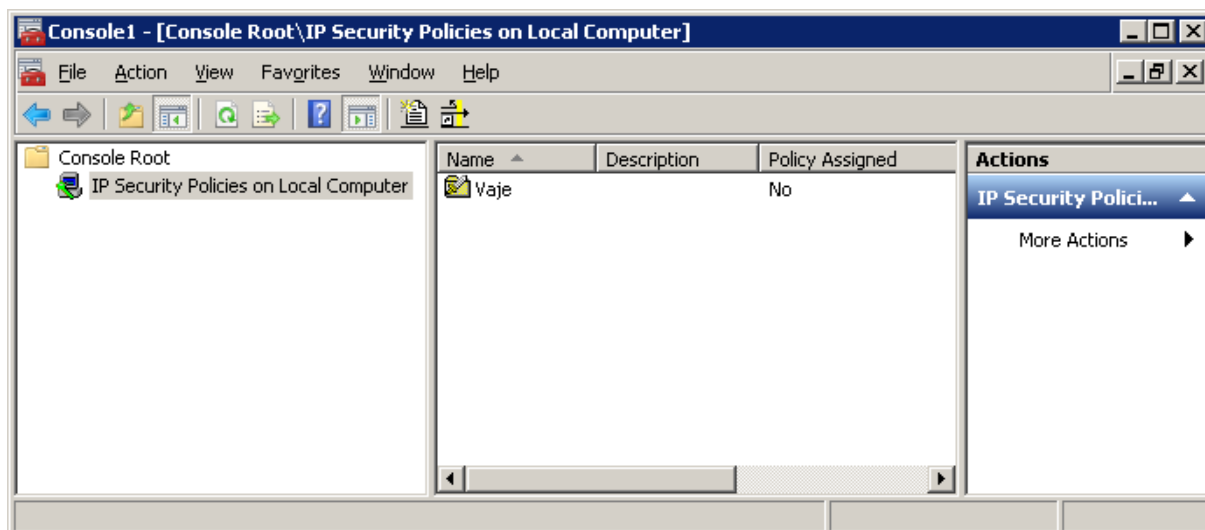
Console1 - [Console Root\IP Security Policies on Local Computer]

File Action View Favorites Window Help

Console Root
IP Security Policies on Local Computer

| Name | Description | Policy Assigned |
|---|---|---|
| Vaje | | No |

Actions
IP Security Polici...
More Actions